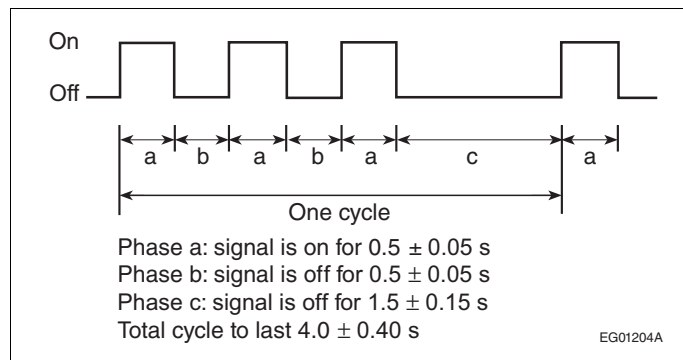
On
Off

a b a b a c a

One cycle

Phase a: signal is on for 0.5 $\pm$ 0.05 s
Phase b: signal is off for 0.5 $\pm$ 0.05 s
Phase c: signal is off for 1.5 $\pm$ 0.15 s
Total cycle to last 4.0 $\pm$ 0.40 s

EG01204A